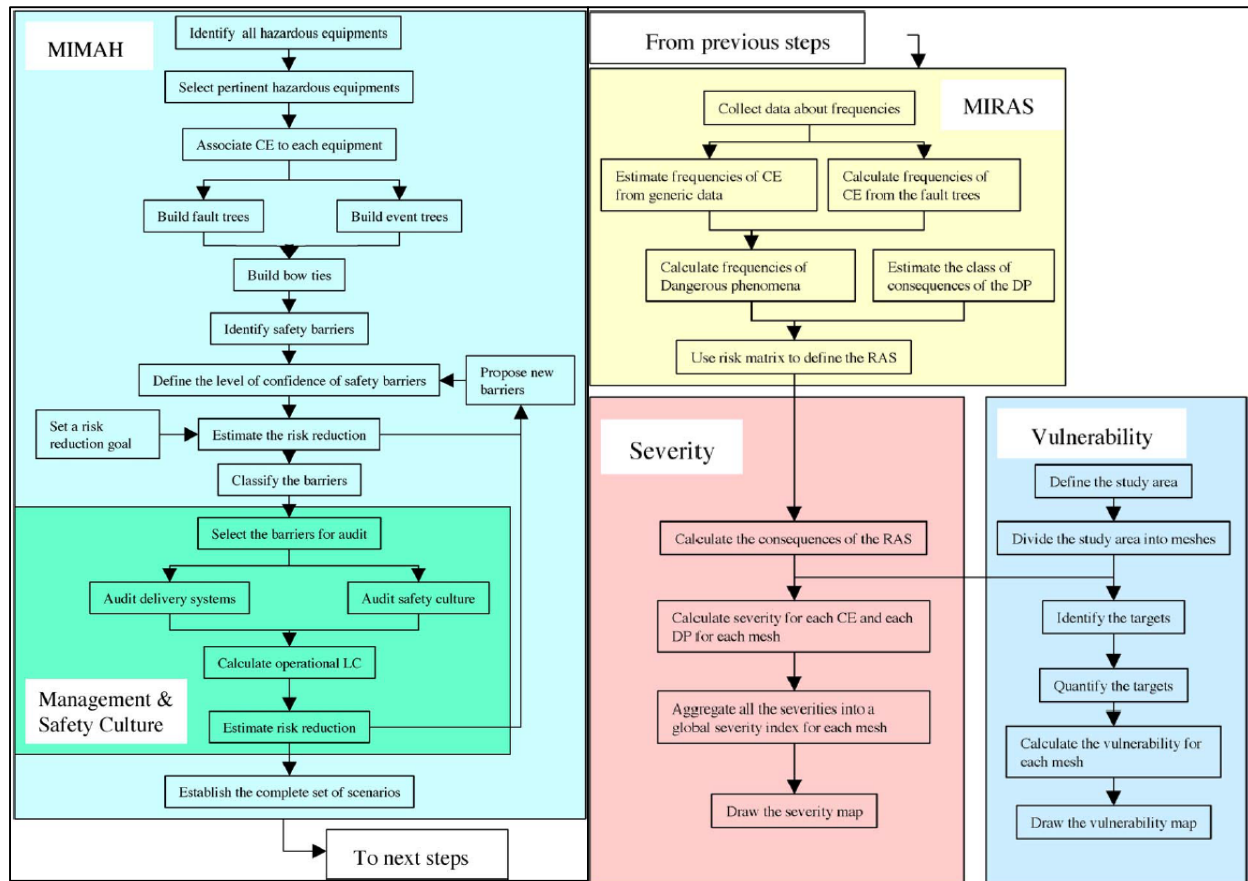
MIMAH

Identify all hazardous equipments

Select pertinent hazardous equipments

Associate CE to each equipment

Build fault trees

Build event trees

Build bow ties

Identify safety barriers

Define the level of confidence of safety barriers

Propose new barriers

Set a risk reduction goal

Estimate the risk reduction

Classify the barriers

Select the barriers for audit

Audit delivery systems

Audit safety culture

Calculate operational LC

Management & Safety Culture

Estimate risk reduction

Establish the complete set of scenarios

To next steps

From previous steps

MIRAS

Collect data about frequencies

Estimate frequencies of CE from generic data

Calculate frequencies of CE from the fault trees

Calculate frequencies of Dangerous phenomena

Estimate the class of consequences of the DP

Use risk matrix to define the RAS

Severity

Calculate the consequences of the RAS

Calculate severity for each CE and each DP for each mesh

Aggregate all the severities into a global severity index for each mesh

Draw the severity map

Vulnerability

Define the study area

Divide the study area into meshes

Identify the targets

Quantify the targets

Calculate the vulnerability for each mesh

Draw the vulnerability map